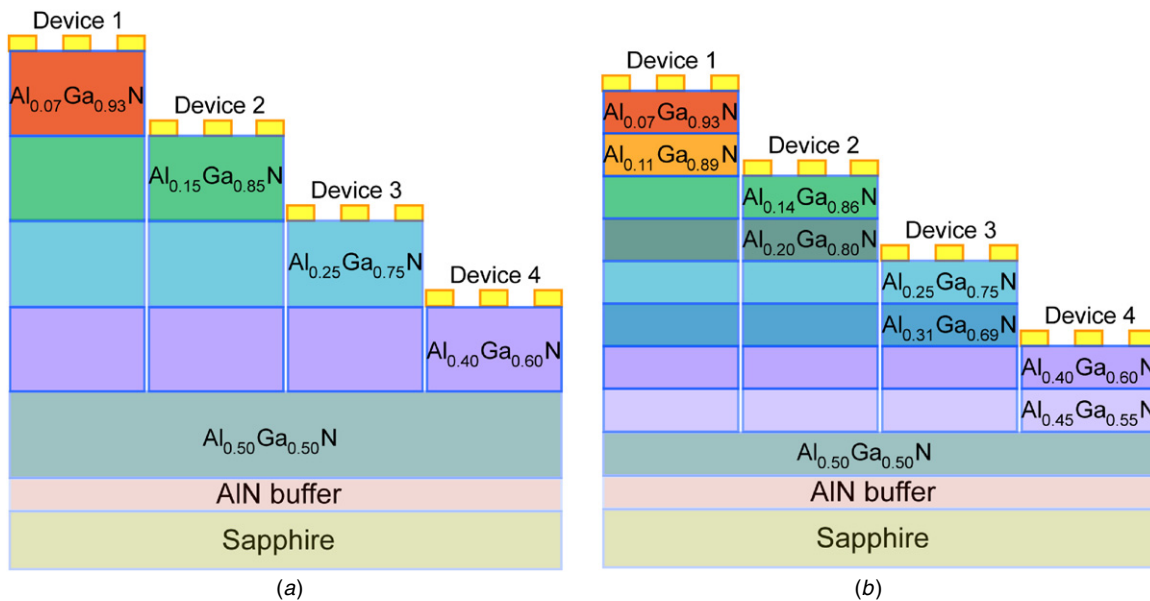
Device 1

$Al_{0.07}Ga_{0.93}N$

Device 2

$Al_{0.15}Ga_{0.85}N$

Device 3

$Al_{0.25}Ga_{0.75}N$

Device 4

$Al_{0.40}Ga_{0.60}N$

$Al_{0.50}Ga_{0.50}N$

AlN buffer

Sapphire

(a)

Device 1

$Al_{0.07}Ga_{0.93}N$

$Al_{0.11}Ga_{0.89}N$

Device 2

$Al_{0.14}Ga_{0.86}N$

$Al_{0.20}Ga_{0.80}N$

Device 3

$Al_{0.25}Ga_{0.75}N$

$Al_{0.31}Ga_{0.69}N$

Device 4

$Al_{0.40}Ga_{0.60}N$

$Al_{0.45}Ga_{0.55}N$

$Al_{0.50}Ga_{0.50}N$

AlN buffer

Sapphire

(b)